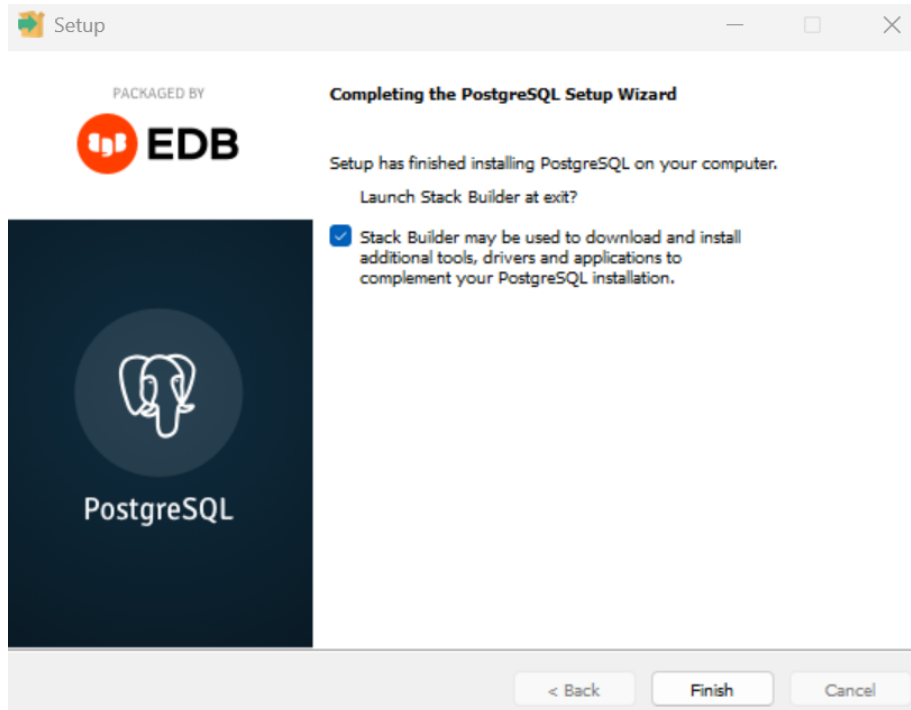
Setup

PACKAGED BY

EDB

PostgreSQL

Completing the PostgreSQL Setup Wizard

Setup has finished installing PostgreSQL on your computer.

Launch Stack Builder at exit?

Stack Builder may be used to download and install additional tools, drivers and applications to complement your PostgreSQL installation.

< Back

Finish

Cancel